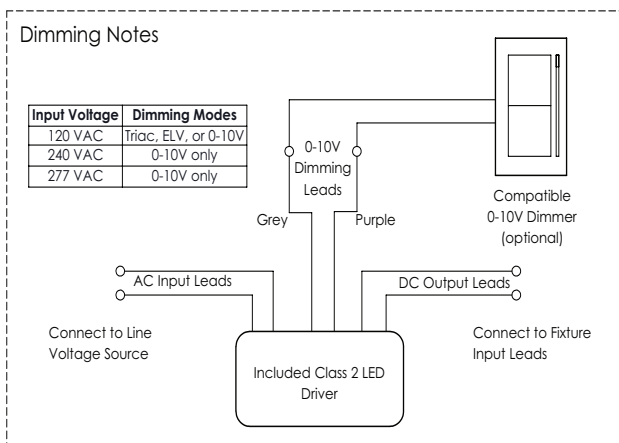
Dimming Notes

| Input Voltage | Dimming Modes |
|---|---|
| 120 VAC | Triac, ELV, or 0-10V |
| 240 VAC | 0-10V only |
| 277 VAC | 0-10V only |

0-10V Dimming Leads

Grey

Purple

Compatible 0-10V Dimmer (optional)

AC Input Leads

DC Output Leads

Connect to Line Voltage Source

Connect to Fixture Input Leads

Included Class 2 LED Driver